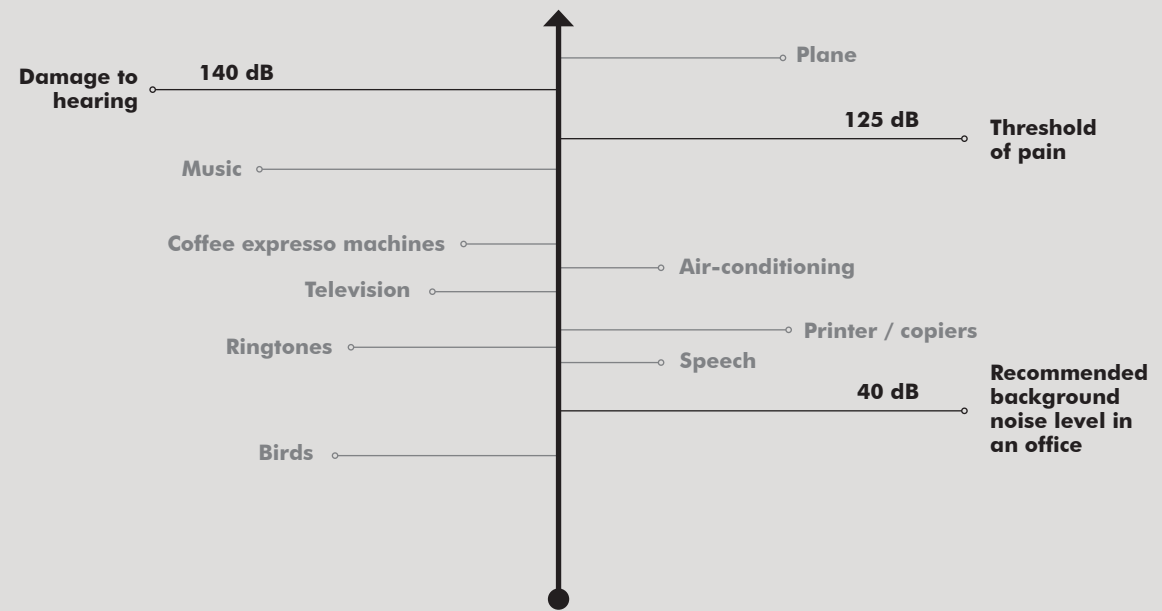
Plane

Damage to hearing

140 dB

125 dB

Threshold of pain

Music

Coffee expresso machines

Air-conditioning

Television

Printer / copiers

Ringtones

Speech

40 dB

Recommended background noise level in an office

Birds